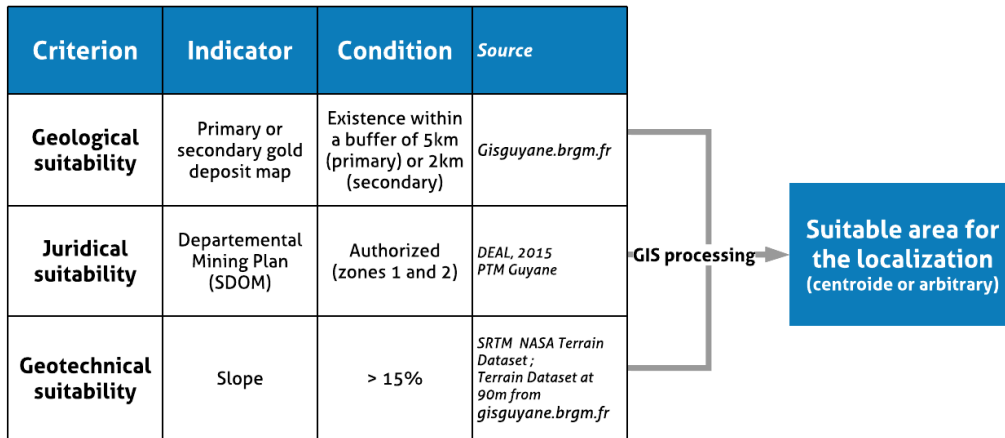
| Criterion | Indicator | Condition | Source |
|---|---|---|---|
| Geological suitability | Primary or secondary gold deposit map | Existence within a buffer of 5km (primary) or 2km (secondary) | Gisguyane.brgm.fr |
| Juridical suitability | Departemental Mining Plan (SDOM) | Authorized (zones 1 and 2) | DEAL, 2015 PTM Guyane |
| Geotechnical suitability | Slope | > 15% | SRTM NASA Terrain Dataset ; Terrain Dataset at 90m from gisguyane.brgm.fr |

GIS processing

Suitable area for the localization
(centroide or arbitrary)